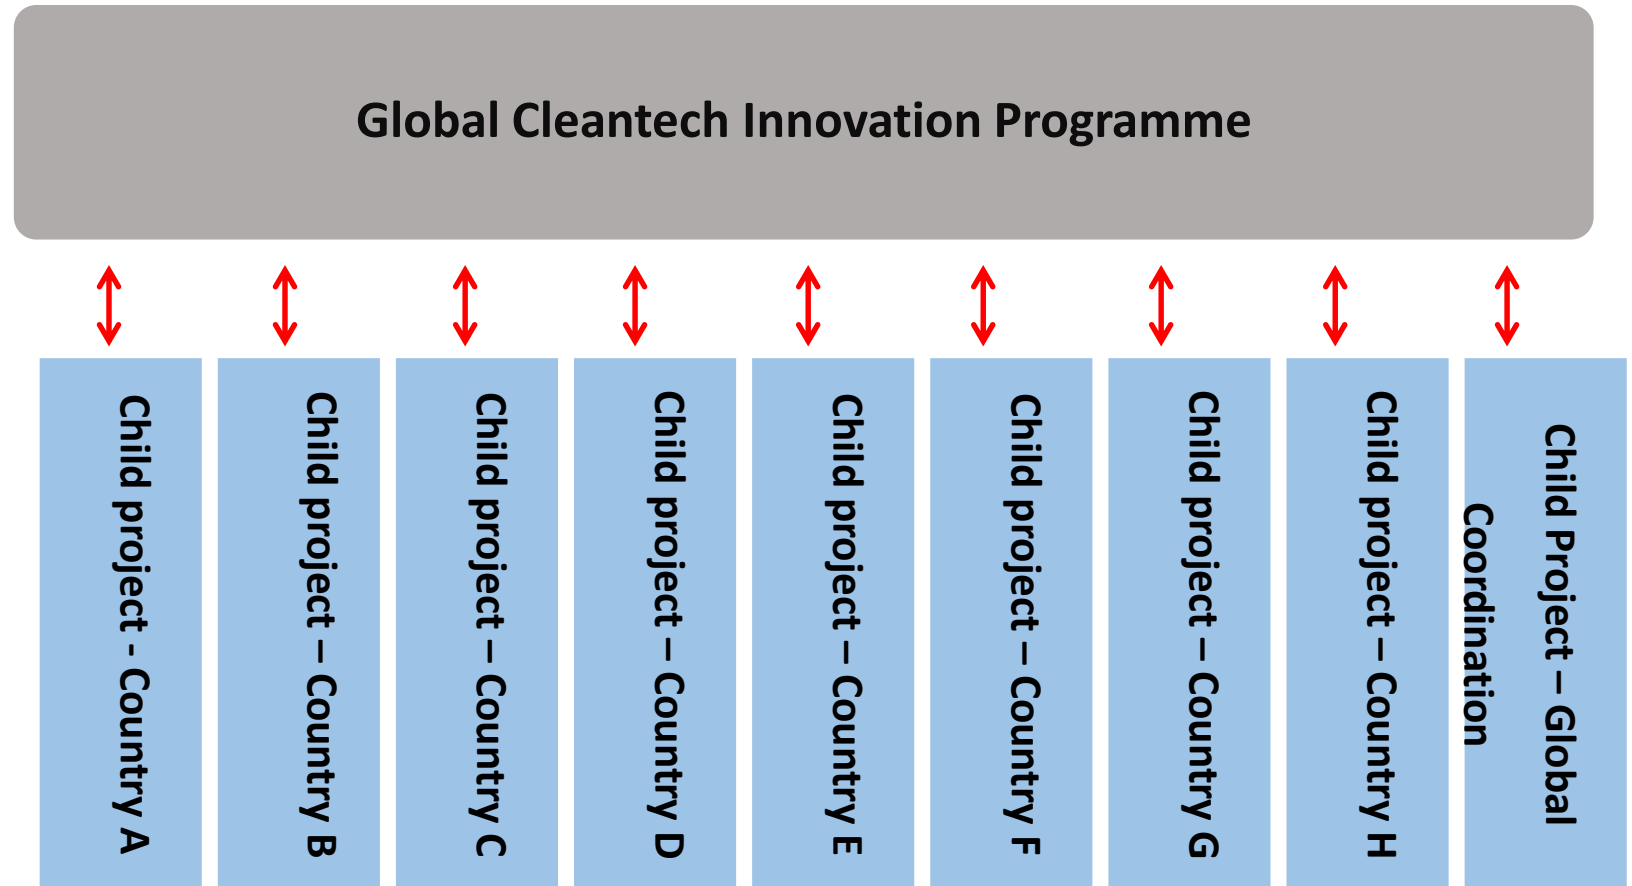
Global Cleantech Innovation Programme

Child project - Country A

Child project – Country B

Child project – Country C

Child project – Country D

Child project – Country E

Child project – Country F

Child project – Country G

Child project – Country H

Child Project – Global Coordination